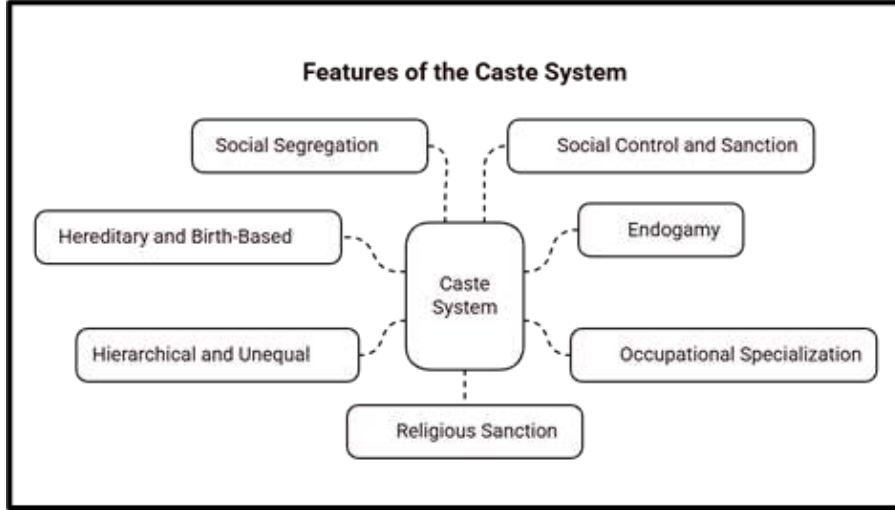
Features of the Caste System

Social Segregation

Social Control and Sanction

Hereditary and Birth-Based

Caste System

Endogamy

Hierarchical and Unequal

Occupational Specialization

Religious Sanction